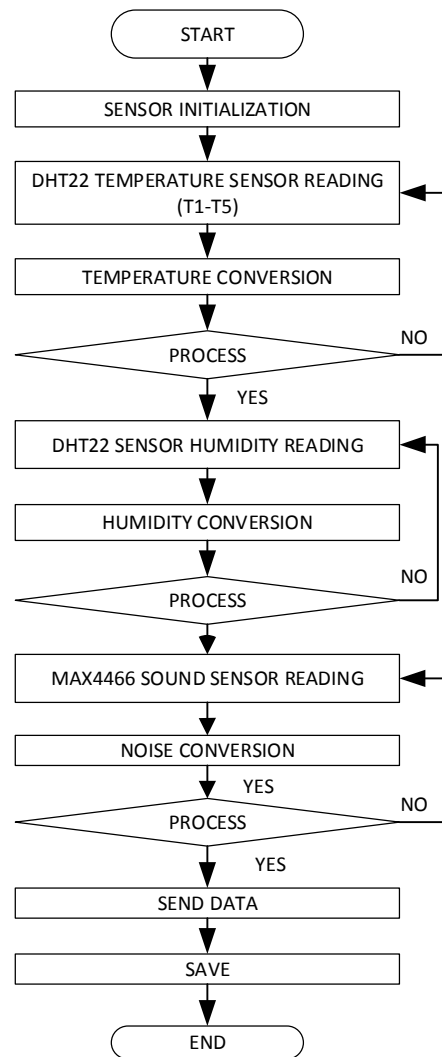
START

SENSOR INITIALIZATION

DHT22 TEMPERATURE SENSOR READING (T1-T5)

TEMPERATURE CONVERSION

PROCESS

NO

YES

DHT22 SENSOR HUMIDITY READING

HUMIDITY CONVERSION

NO

PROCESS

MAX4466 SOUND SENSOR READING

NOISE CONVERSION

YES

NO

PROCESS

YES

SEND DATA

SAVE

END